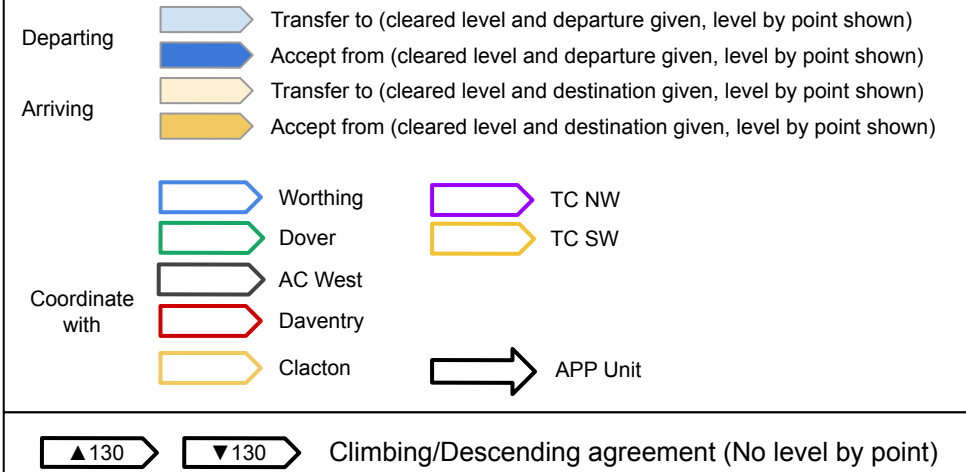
Departing
Transfer to (cleared level and departure given, level by point shown)
Accept from (cleared level and departure given, level by point shown)
Arriving
Transfer to (cleared level and destination given, level by point shown)
Accept from (cleared level and destination given, level by point shown)

Coordinate with
Worthing
Dover
AC West
Daventry
Clacton
TC NW
TC SW
APP Unit

▲130 ▼130 Climbing/Descending agreement (No level by point)